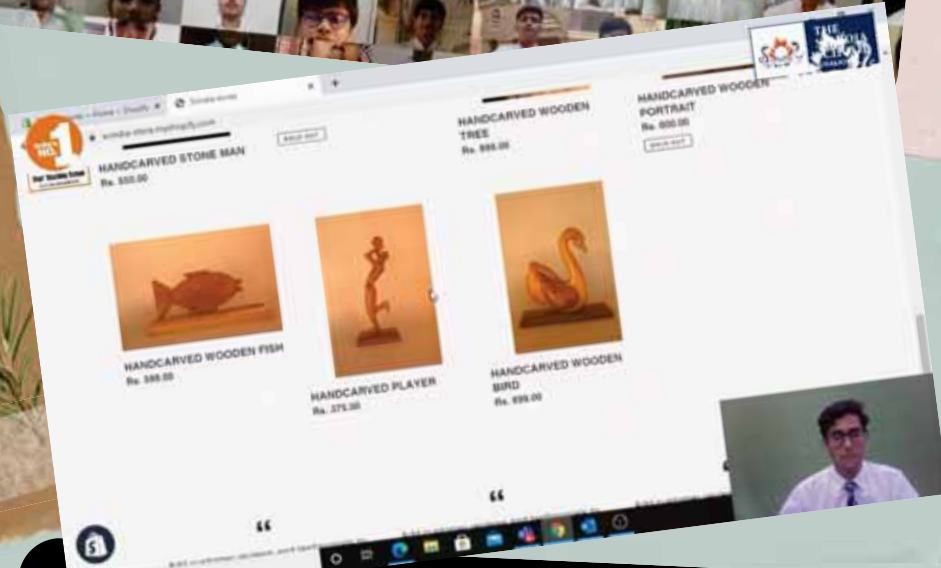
HANDCARVED STONE MAN
Rs. 550.00

SOLD OUT

HANDCARVED WOODEN TREE
Rs. 899.00

HANDCARVED WOODEN PORTRAIT
Rs. 600.00

SOLD OUT

HANDCARVED WOODEN FISH
Rs. 599.00

HANDCARVED PLAYER
Rs. 375.00

HANDCARVED WOODEN BIRD
Rs. 899.00

"

"